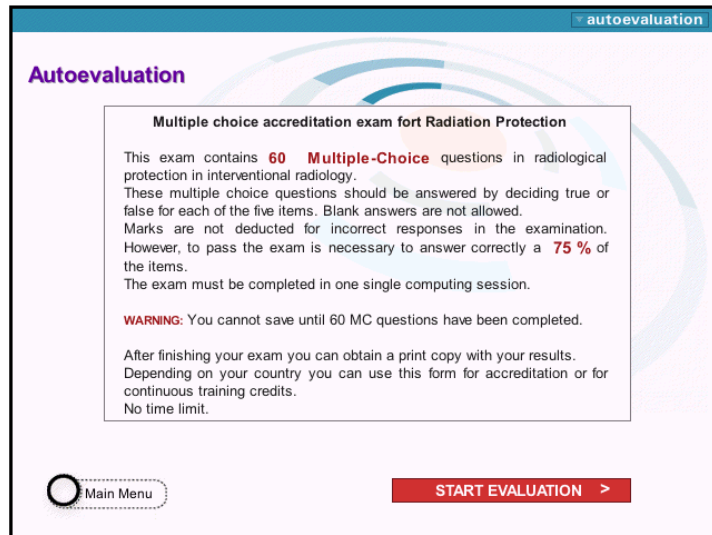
autoevaluation

Autoevaluation

Multiple choice accreditation exam fort Radiation Protection

This exam contains 60 Multiple-Choice questions in radiological protection in interventional radiology.
These multiple choice questions should be answered by deciding true or false for each of the five items. Blank answers are not allowed.
Marks are not deducted for incorrect responses in the examination. However, to pass the exam is necessary to answer correctly a 75 % of the items.
The exam must be completed in one single computing session.

WARNING: You cannot save until 60 MC questions have been completed.

After finishing your exam you can obtain a print copy with your results. Depending on your country you can use this form for accreditation or for continuous training credits.
No time limit.

Main Menu

START EVALUATION >